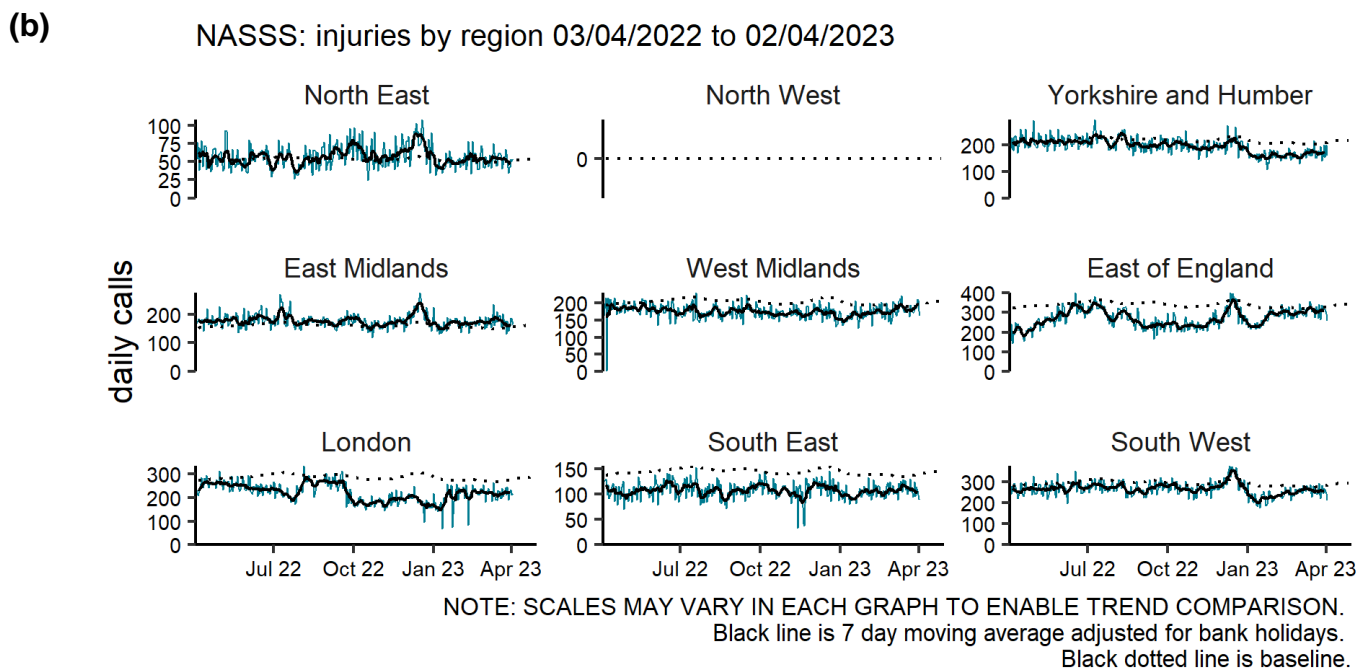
(b)

NASSS: injuries by region 03/04/2022 to 02/04/2023

North East
100
75
50
25
0

North West
0

Yorkshire and Humber
200
100
0

daily calls

East Midlands
200
100
0

West Midlands
200
150
100
50
0

East of England
400
300
200
100
0

London
300
200
100
0
Jul 22
Oct 22
Jan 23
Apr 23

South East
150
100
50
0
Jul 22
Oct 22
Jan 23
Apr 23

South West
300
200
100
0
Jul 22
Oct 22
Jan 23
Apr 23

NOTE: SCALES MAY VARY IN EACH GRAPH TO ENABLE TREND COMPARISON.
Black line is 7 day moving average adjusted for bank holidays.
Black dotted line is baseline.